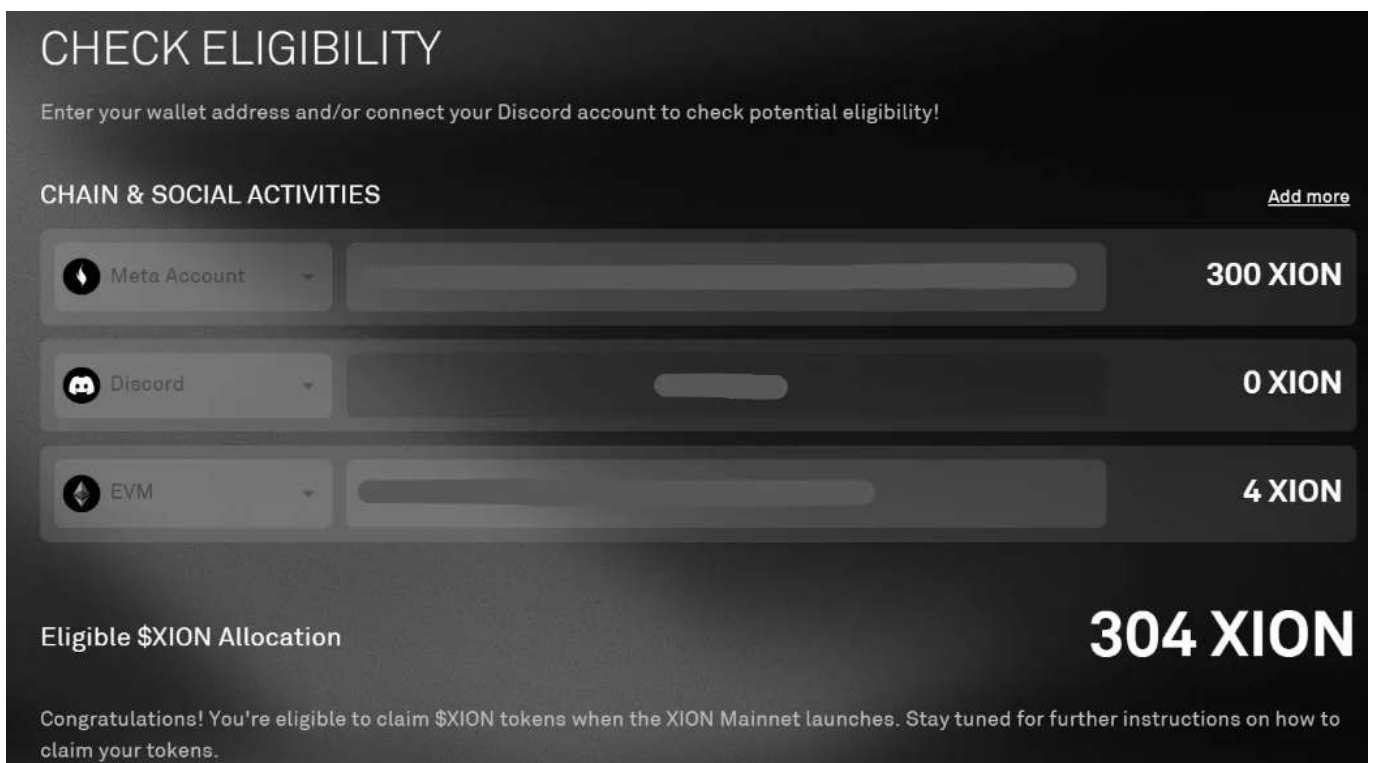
CHECK ELIGIBILITY

Enter your wallet address and/or connect your Discord account to check potential eligibility!

CHAIN & SOCIAL ACTIVITIES

Add more

Meta Account

300 XION

Discord

0 XION

EVM

4 XION

Eligible $XION Allocation

304 XION

Congratulations! You're eligible to claim $XION tokens when the XION Mainnet launches. Stay tuned for further instructions on how to claim your tokens.